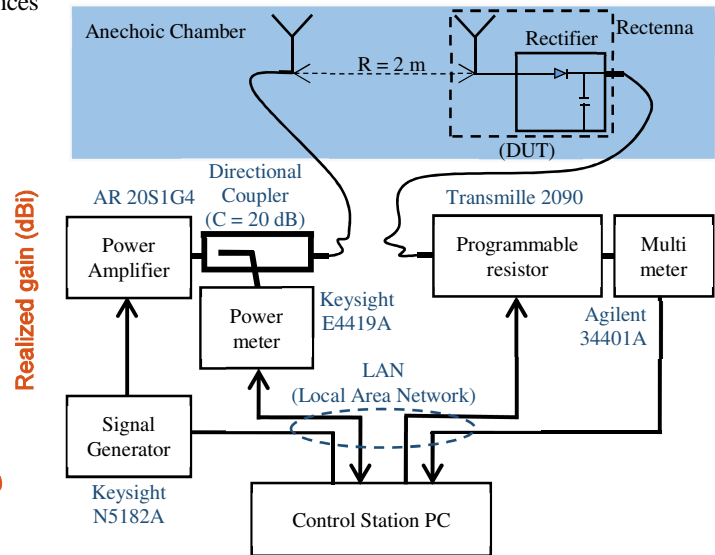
ices

Anechoic Chamber

R = 2 m

Rectifier

Rectenna

(DUT)

Realized gain (dBi)

AR 20S1G4

Directional Coupler (C = 20 dB)

Transmille 2090

Power Amplifier

Programmable resistor

Multi meter

Power meter

Keysight E4419A

Agilent 34401A

LAN (Local Area Network)

Signal Generator

Keysight N5182A

Control Station PC